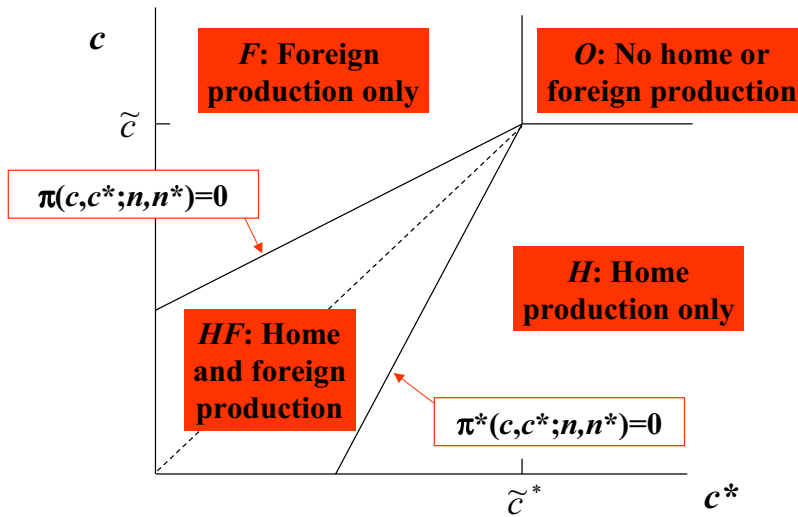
$c$

$F$: Foreign production only

$O$: No home or foreign production

$\tilde{c}$

$\pi(c,c^*;n,n^*)=0$

$H$: Home production only

$HF$: Home and foreign production

$\pi^*(c,c^*;n,n^*)=0$

$\tilde{c}^*$

$c^*$